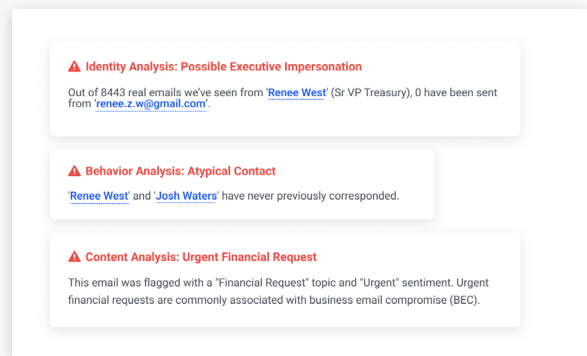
Identity Analysis: Possible Executive Impersonation

Out of 8443 real emails we've seen from 'Renee West' (Sr VP Treasury), 0 have been sent from 'renee.z.w@gmail.com'.

Behavior Analysis: Atypical Contact

'Renee West' and 'Josh Waters' have never previously corresponded.

Content Analysis: Urgent Financial Request

This email was flagged with a "Financial Request" topic and "Urgent" sentiment. Urgent financial requests are commonly associated with business email compromise (BEC).